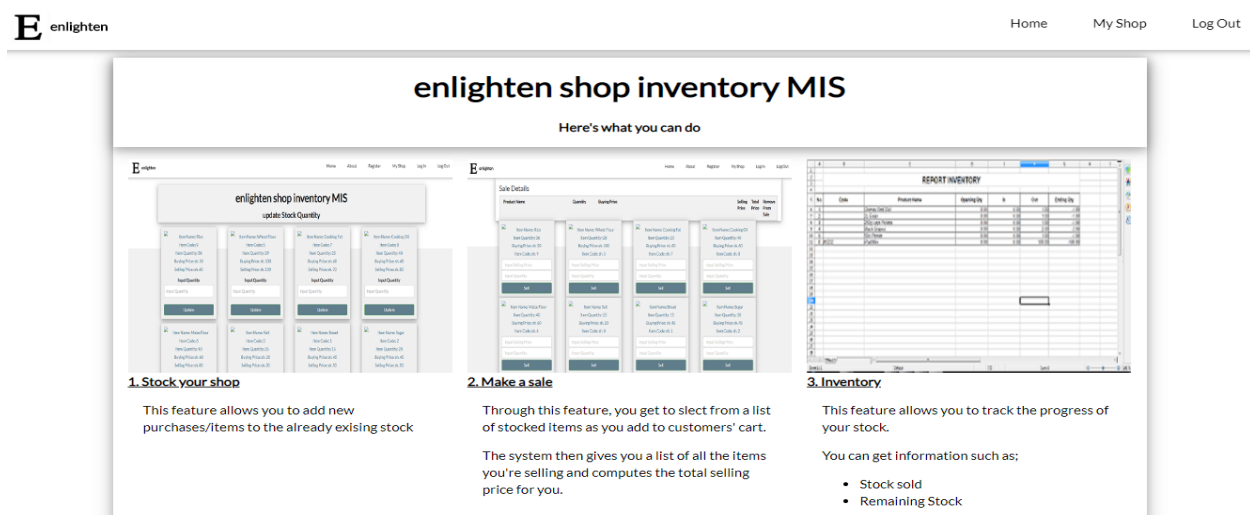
E enlighten

Home My Shop Log Out

enlighten shop inventory MIS

Here's what you can do

E enlighten

enlighten shop inventory MIS

update Stock Quantity

E enlighten

Sale Details

REPORT INVENTORY

1. Stock your shop

This feature allows you to add new purchases/items to the already exising stock

2. Make a sale

Through this feature, you get to slect from a list of stocked items as you add to customers' cart.

The system then gives you a list of all the items you're selling and computes the total selling price for you.

3. Inventory

This feature allows you to track the progress of your stock.

You can get information such as;

- Stock sold
- Remaining Stock